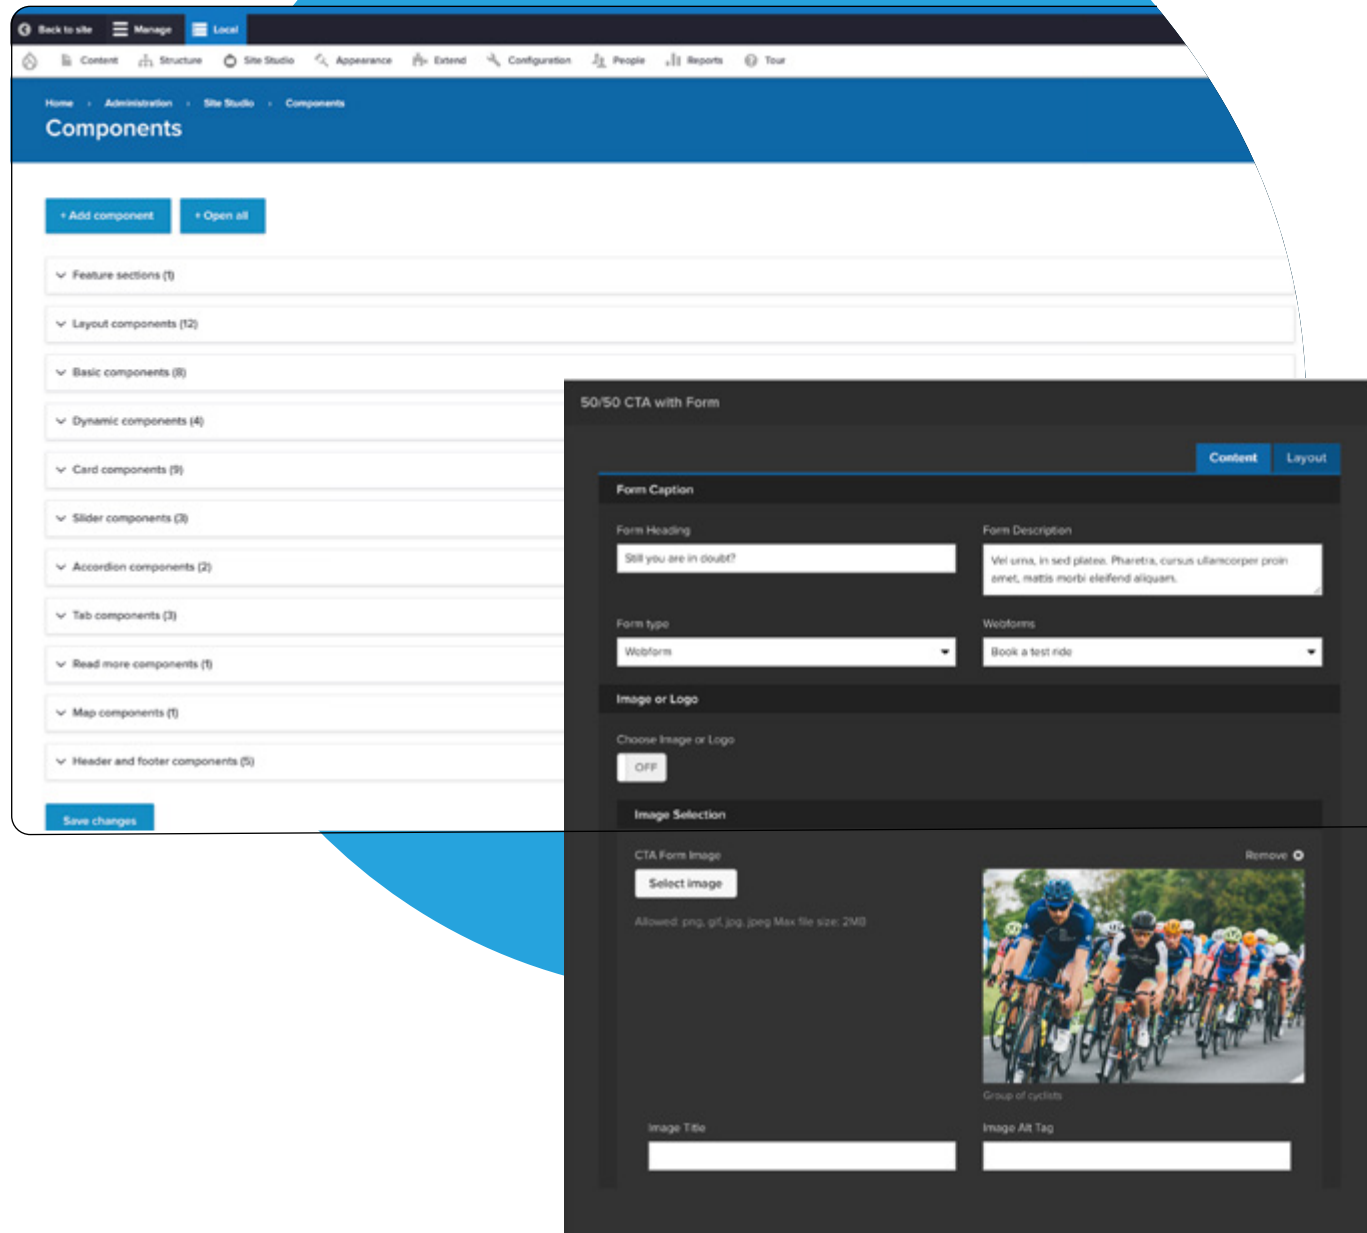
Back to site Manage Local

Content Structure Site Studio Appearance Extend Configuration People Reports Tour

Home › Administration › Site Studio › Components

Components

+ Add component + Open all

Feature sections (1)

Layout components (12)

Basic components (8)

Dynamic components (4)

Card components (9)

Slider components (3)

Accordion components (2)

Tab components (3)

Read more components (1)

Map components (1)

Header and footer components (5)

Save changes

50/50 CTA with Form

Content Layout

Form Caption

Form Heading

Still you are in doubt?

Form Description

Vel urna, in sed platea. Pharetra, cursus ullamcorper proin amet, mattis morbi eleifend aliquam.

Form type

Webform

Webforms

Book a test ride

Image or Logo

Choose Image or Logo

OFF

Image Selection

CTA Form Image

Remove

Select image

Allowed: png, gif, jpg, jpeg Max file size: 2MB

Group of cyclists

Image Title

Image Alt Tag